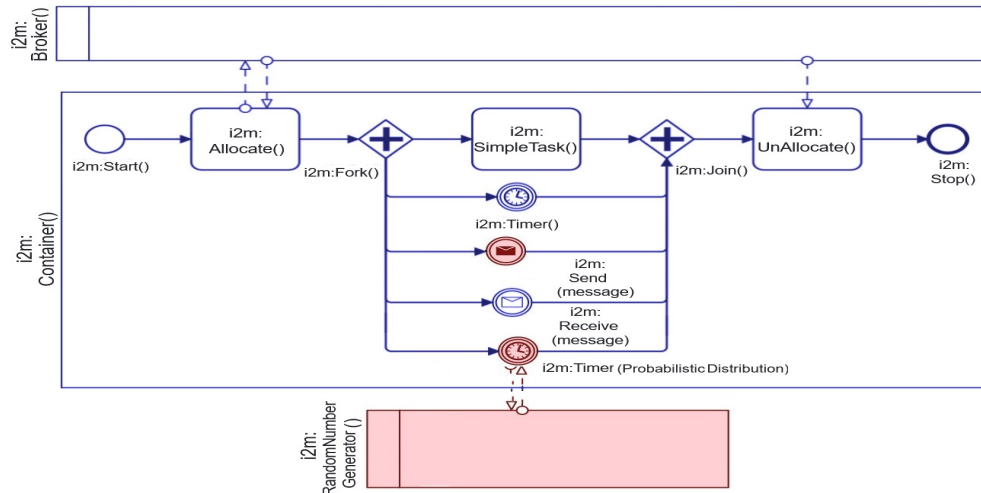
i2m:
Broker()

i2m:
Container()

i2m:Start()

i2m:
Allocate()

i2m:Fork()

i2m:
SimpleTask()

i2m:Join()

i2m:
UnAllocate()

i2m:
Stop()

i2m:Timer()

i2m:
Send
(message)

i2m:
Receive
(message)

i2m:Timer (Probabilistic Distribution)

i2m:
RandomNumber
Generator ()